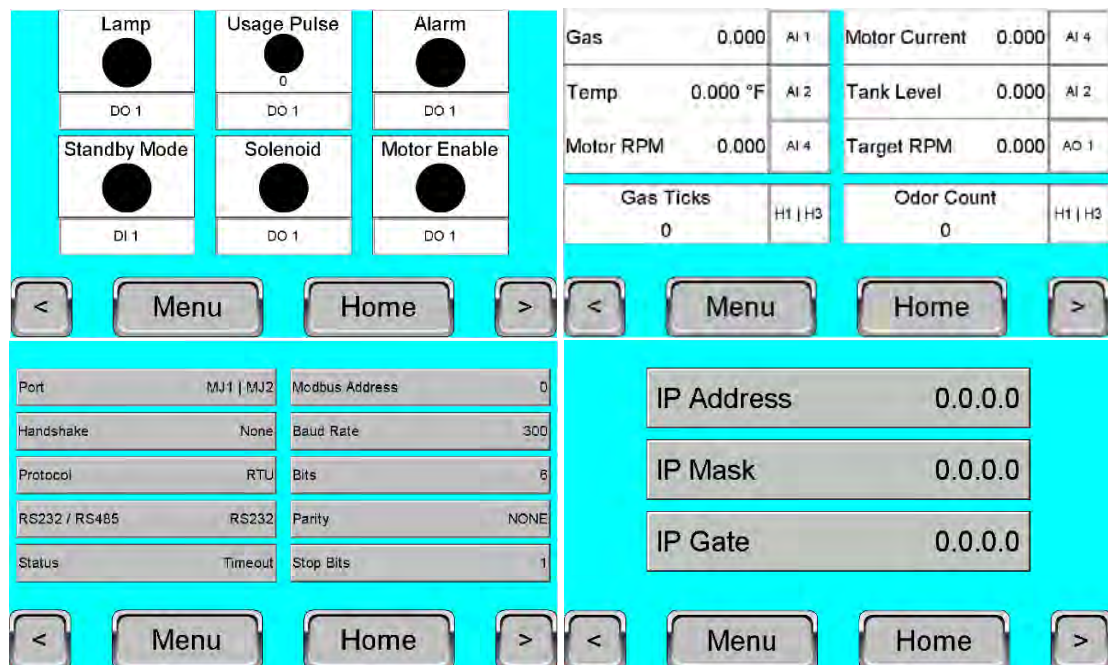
Lamp
DO 1

Usage Pulse
0
DO 1

Alarm
DO 1

Standby Mode
DI 1

Solenoid
DO 1

Motor Enable
DO 1

< Menu Home >

| Gas | 0.000 | AI 1 | Motor Current | 0.000 | AI 4 |
|---|---|---|---|---|---|
| Temp | 0.000 °F | AI 2 | Tank Level | 0.000 | AI 2 |
| Motor RPM | 0.000 | AI 4 | Target RPM | 0.000 | AO 1 |
| Gas Ticks | 0 | H1 \| H3 | Odor Count | 0 | H1 \| H3 |

< Menu Home >

| Port | MJ1 \| MJ2 | Modbus Address | 0 |
|---|---|---|---|
| Handshake | None | Baud Rate | 300 |
| Protocol | RTU | Bits | 6 |
| RS232 / RS485 | RS232 | Parity | NONE |
| Status | Timeout | Stop Bits | 1 |

< Menu Home >

IP Address 0.0.0.0
IP Mask 0.0.0.0
IP Gate 0.0.0.0

< Menu Home >